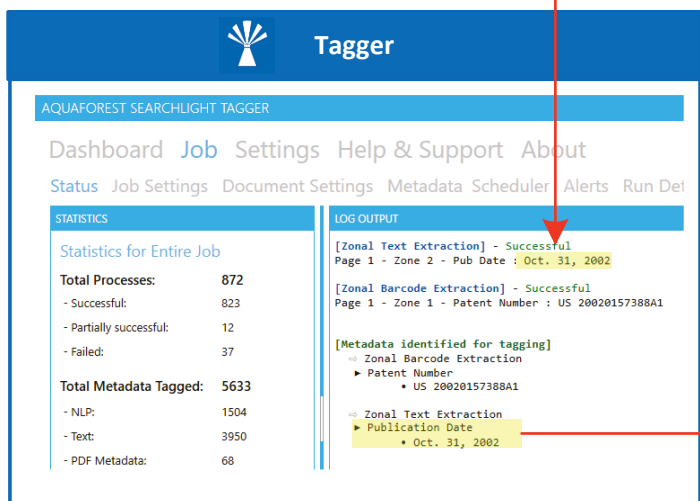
Tagger

AQUAFOREST SEARCHLIGHT TAGGER

Dashboard Job Settings Help & Support About

Status Job Settings Document Settings Metadata Scheduler Alerts Run Det

STATISTICS

Statistics for Entire Job

| | |
|---|---|
| Total Processes: | 872 |
| - Successful: | 823 |
| - Partially successful: | 12 |
| - Failed: | 37 |
| Total Metadata Tagged: | 5633 |
| - NLP: | 1504 |
| - Text: | 3950 |
| - PDF Metadata: | 68 |

LOG OUTPUT

[Zonal Text Extraction] - Successful
Page 1 - Zone 2 - Pub Date : Oct. 31, 2002

[Zonal Barcode Extraction] - Successful
Page 1 - Zone 1 - Patent Number : US 20020157388A1

[Metadata identified for tagging]
⇨ Zonal Barcode Extraction
► Patent Number
• US 20020157388A1

⇨ Zonal Text Extraction
► Publication Date
• Oct. 31, 2002